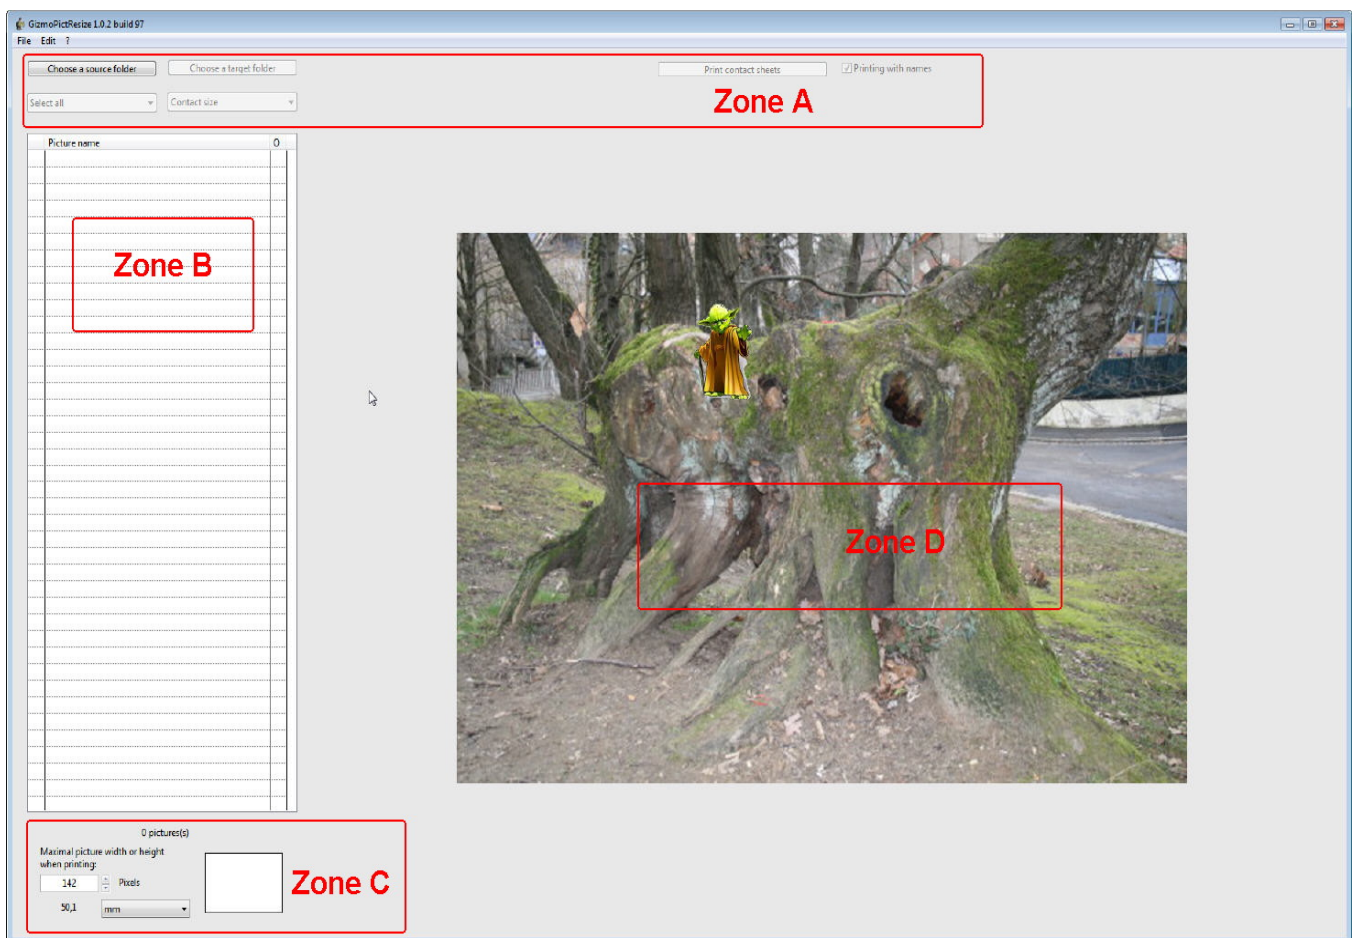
GizmoPictResize 1.0.2 build 97

File Edit ?

Choose a source folder
Choose a target folder
Print contact sheets
Printing with names

Select all
Contact size

Zone A

Picture name
0

Zone B

Zone D

0 pictures(s)

Maximal picture width or height when printing:

142
Pixels

50,1
mm

Zone C